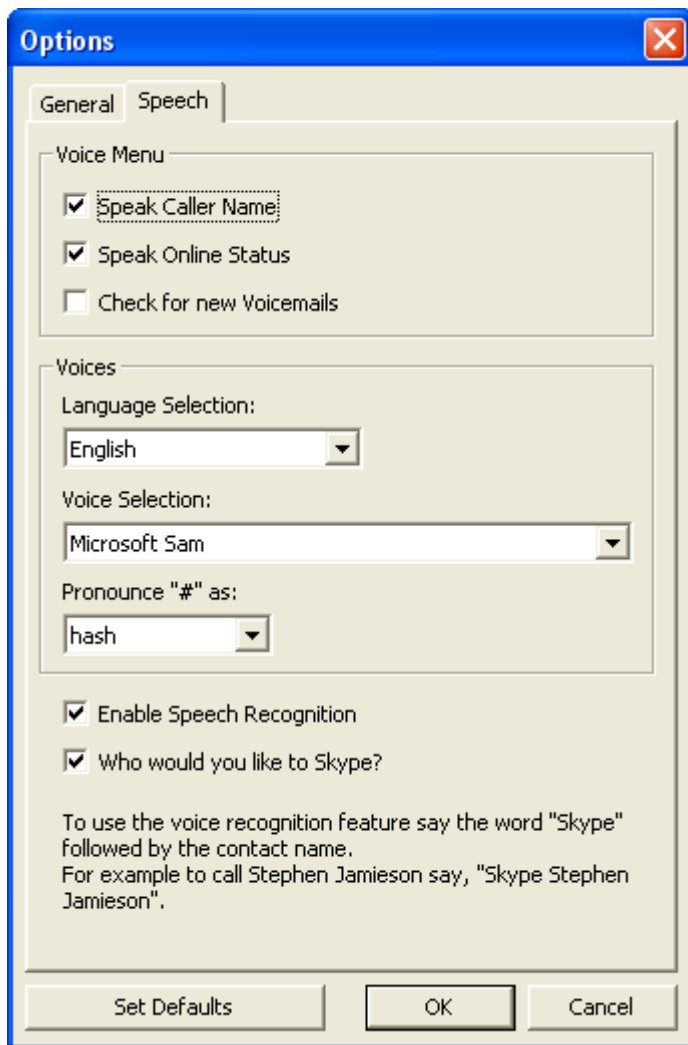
Options

General Speech

Voice Menu

Speak Caller Name

Speak Online Status

Check for new Voicemails

Voices

Language Selection:

English

Voice Selection:

Microsoft Sam

Pronounce "#" as:

hash

Enable Speech Recognition

Who would you like to Skype?

To use the voice recognition feature say the word "Skype" followed by the contact name.
For example to call Stephen Jamieson say, "Skype Stephen Jamieson".

Set Defaults

OK

Cancel